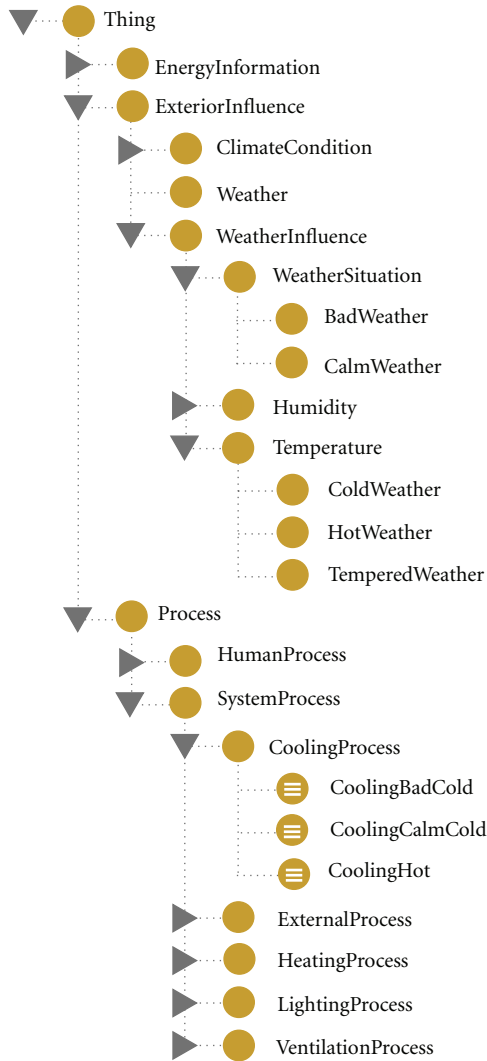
Thing
EnergyInformation
ExteriorInfluence
ClimateCondition
Weather
WeatherInfluence
WeatherSituation
BadWeather
CalmWeather
Humidity
Temperature
ColdWeather
HotWeather
TemperedWeather
Process
HumanProcess
SystemProcess
CoolingProcess
CoolingBadCold
CoolingCalmCold
CoolingHot
ExternalProcess
HeatingProcess
LightingProcess
VentilationProcess